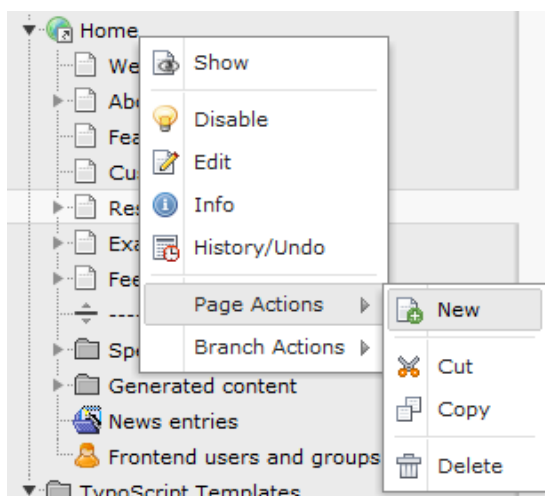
Home
We
Abo
Fea
Cu
Res
Exa
Fee
----
Spe
Generated content
News entries
Frontend users and groups
TypoScript Templates

Show
Disable
Edit
Info
History/Undo
Page Actions
Branch Actions

New
Cut
Copy
Delete